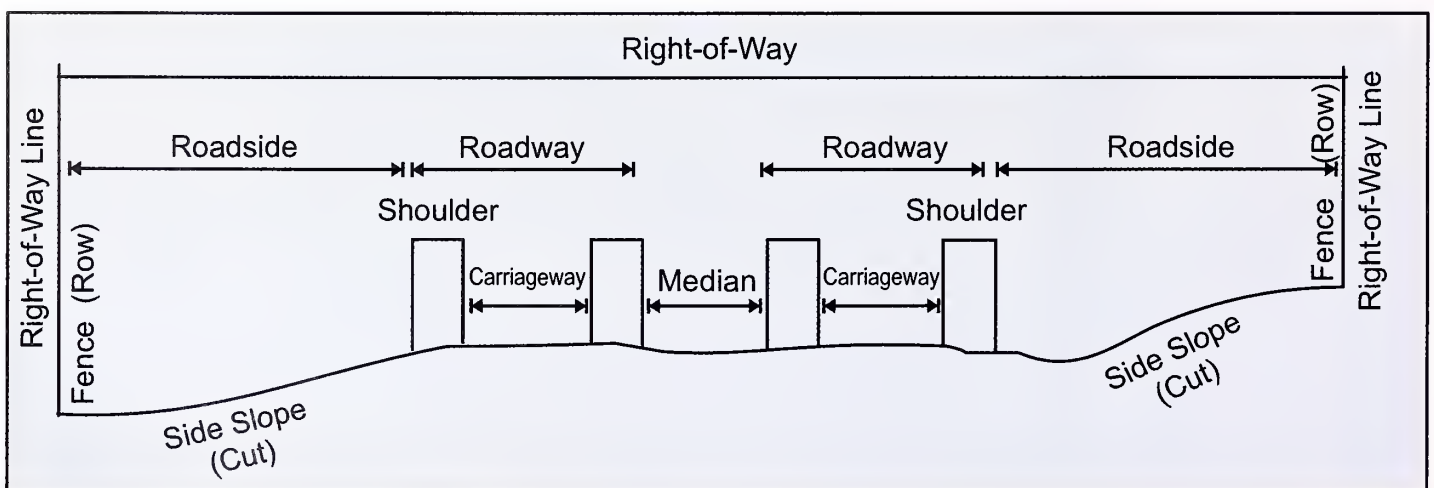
Right-of-Way

Right-of-Way Line

Fence (Row)

Roadside

Roadway

Shoulder

Carriageway

Median

Roadway

Shoulder

Carriageway

Roadside

(Row)

Fence

Right-of-Way Line

Side Slope (Cut)

Side Slope (Cut)